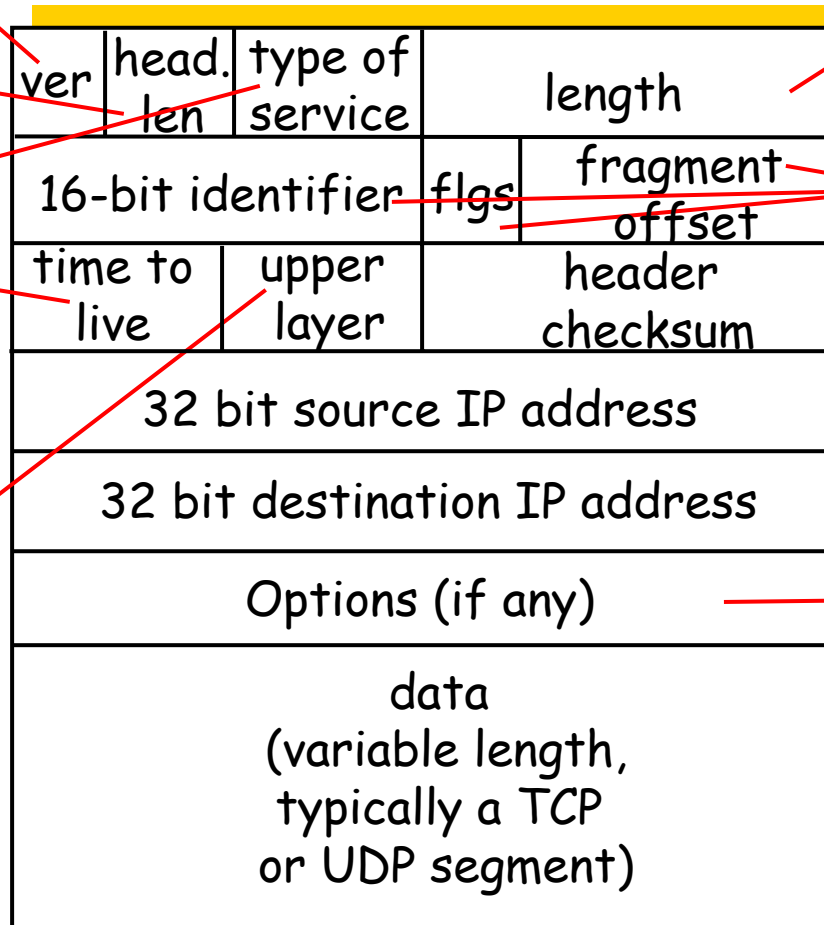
ver head. len type of service length

16-bit identifier flgs fragment offset

time to live upper layer header checksum

32 bit source IP address

32 bit destination IP address

Options (if any)

data (variable length, typically a TCP or UDP segment)